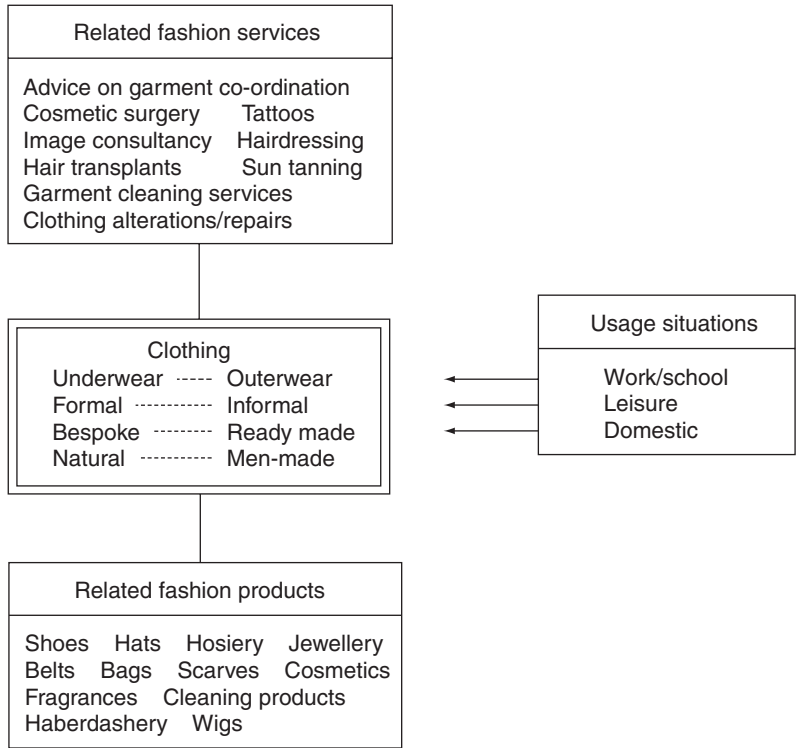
Related fashion services

Advice on garment co-ordination
Cosmetic surgery Tattoos
Image consultancy Hairdressing
Hair transplants Sun tanning
Garment cleaning services
Clothing alterations/repairs

Clothing
Underwear ----- Outerwear
Formal ----------- Informal
Bespoke --------- Ready made
Natural ----------- Men-made

Usage situations

Work/school
Leisure
Domestic

Related fashion products

Shoes Hats Hosiery Jewellery
Belts Bags Scarves Cosmetics
Fragrances Cleaning products
Haberdashery Wigs